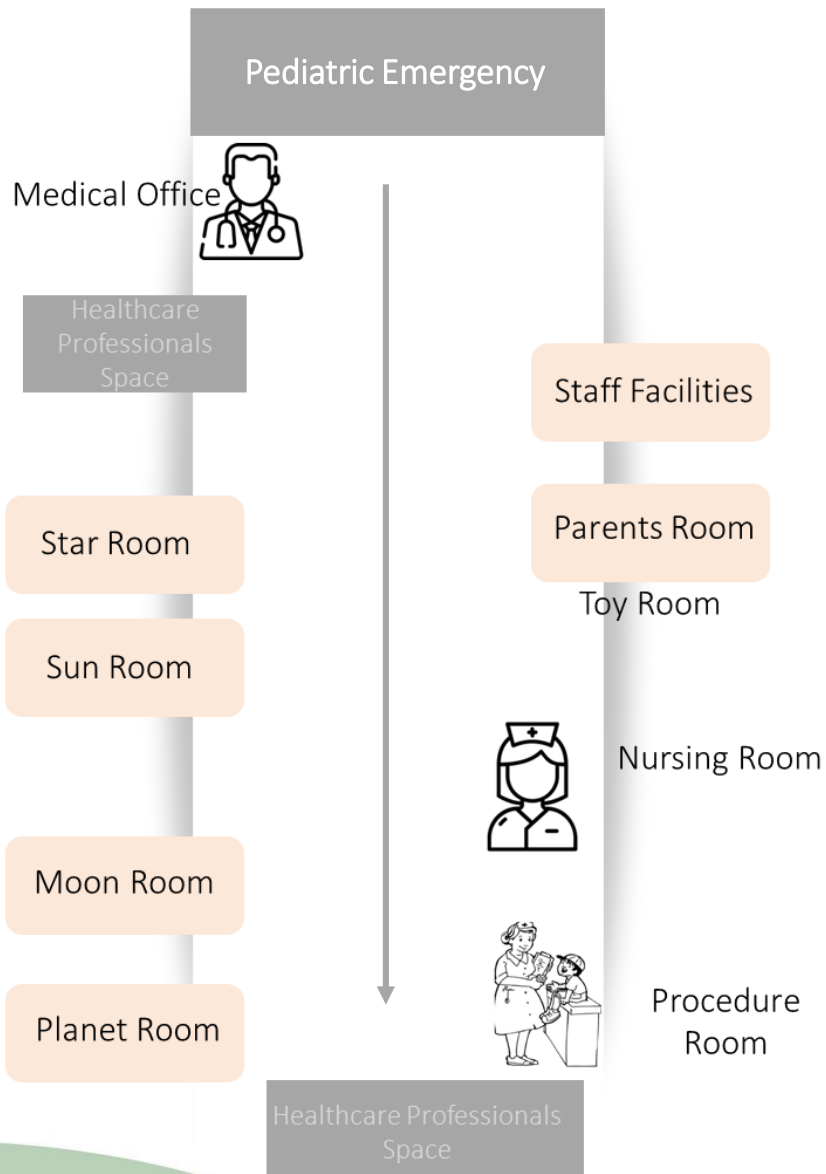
Pediatric Emergency

Medical Office

Healthcare Professionals Space

Staff Facilities

Star Room

Parents Room

Toy Room

Sun Room

Nursing Room

Moon Room

Planet Room

Procedure Room

Healthcare Professionals Space